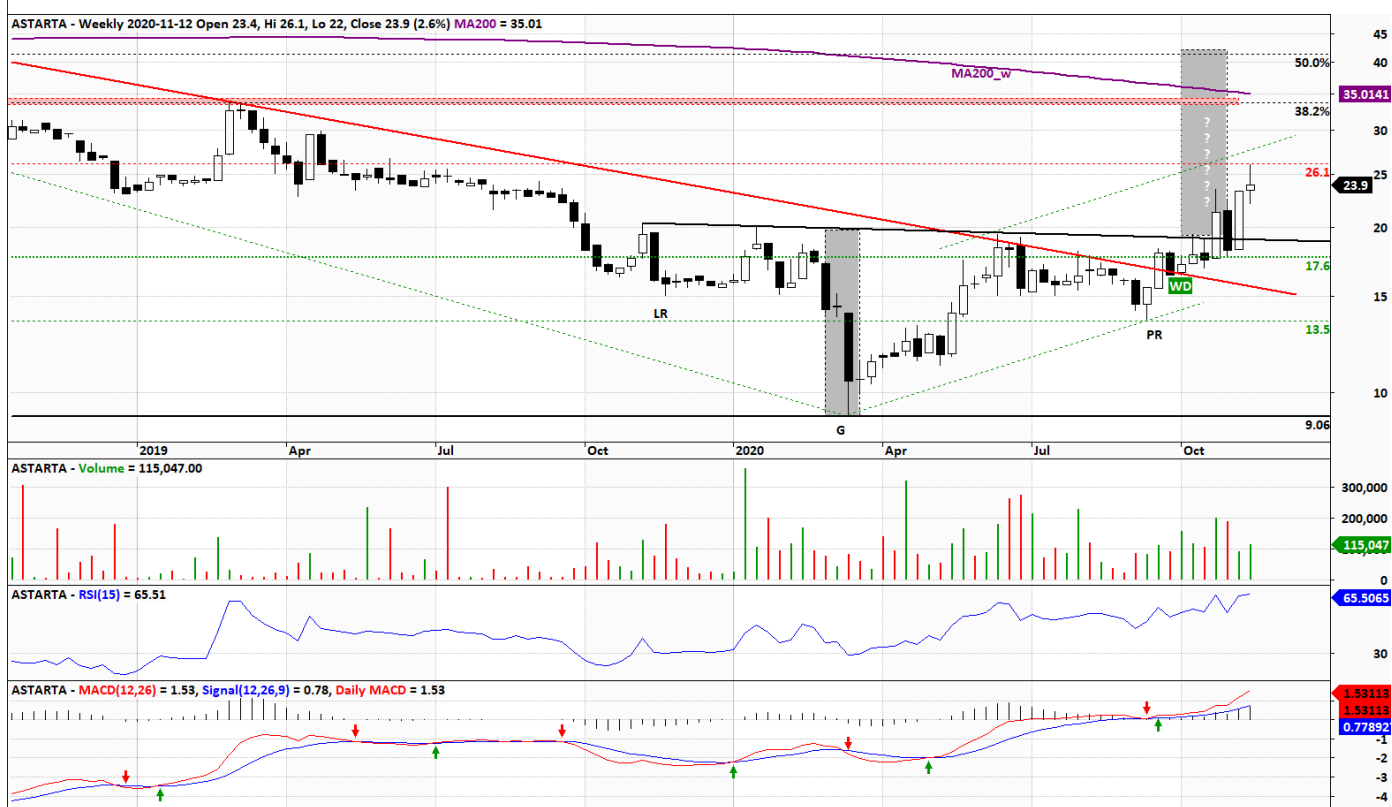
ASTARTA - Weekly 2020-11-12 Open 23.4, Hi 26.1, Lo 22, Close 23.9 (2.6%) MA200 = 35.01

MA200_w
50.0%
38.2%
35.0141
26.1
23.9
17.6
13.5
9.06
WD
LR
PR
G
?
?
?
?
?
?

45
40
30
25
20
15
10

2019
Apr
Jul
Oct
2020
Apr
Jul
Oct

ASTARTA - Volume = 115,047.00
300,000
200,000
115,047
0

ASTARTA - RSI(15) = 65.51
65.5065
30

ASTARTA - MACD(12,26) = 1.53, Signal(12,26,9) = 0.78, Daily MACD = 1.53
1.53113
1.53113
0.778927
-1
-2
-3
-4